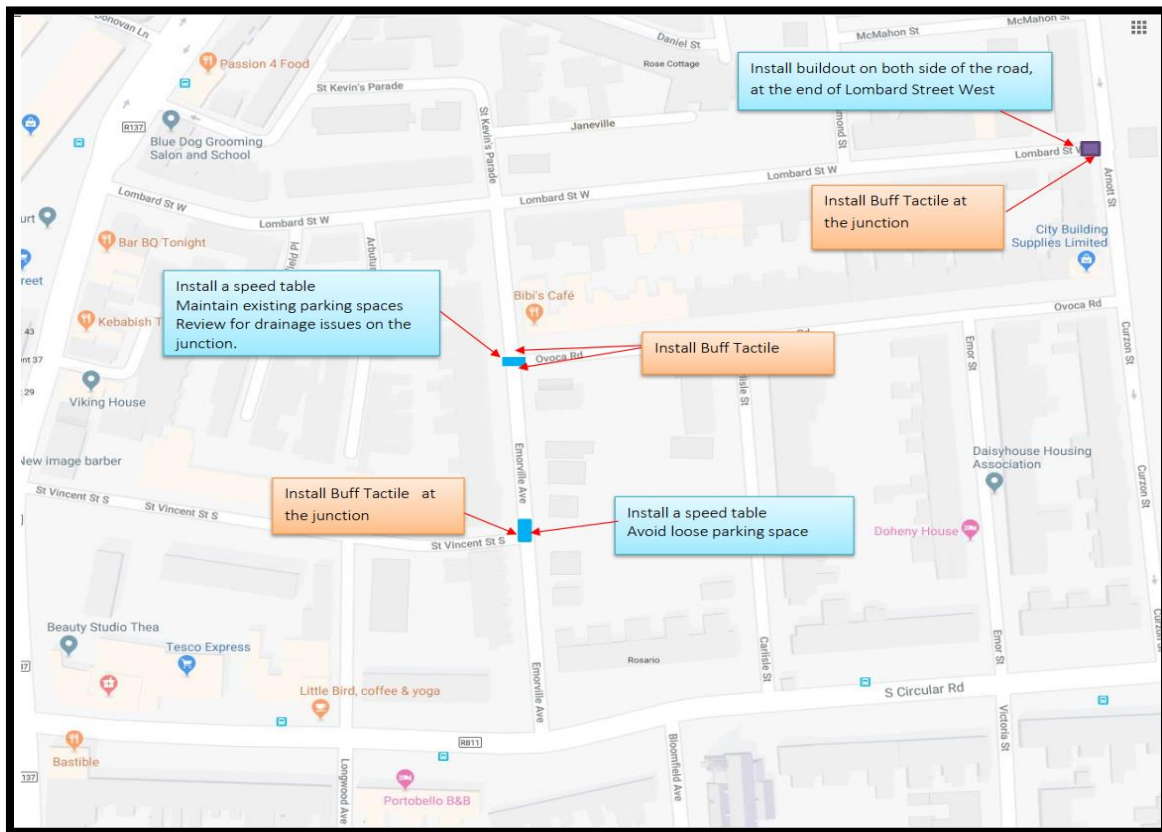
Donovan Ln
Passion 4 Food
Daniel St
McMahon St
McMahon St
Rose Cottage
St Kevin's Parade
Install buildout on both side of the road, at the end of Lombard Street West
R137
Blue Dog Grooming Salon and School
Janeville
mond St
Lombard St W
St Kevin's Parade
Lombard St W
Lombard St W
Lombard St W
Arnott St
Lombard St W
Install Buff Tactile at the junction
urt
Bar BQ Tonight
Arbutus
City Building Supplies Limited
reet
Install a speed table
Maintain existing parking spaces
Review for drainage issues on the junction.
Bibi's Café
Ovoca Rd
43
Kebabish T
Rd
nt 37
Ovoca Rd
Install Buff Tactile
Emor St
Curzon St
29
Viking House
lisle St
Emorville Ave
New image barber
Daisyhouse Housing Association
Curzon St
St Vincent St S
St Vincent St S
Install Buff Tactile at the junction
Install a speed table
Avoid loose parking space
St Vincent St S
Doheny House
Beauty Studio Thea
Tesco Express
Carlisle St
Emor St
17
Rosario
Emorville Ave
Little Bird, coffee & yoga
S Circular Rd
Victoria St
R811
Bastible
Bloomfield Ave
137
Longwood Ave
Portobello B&B